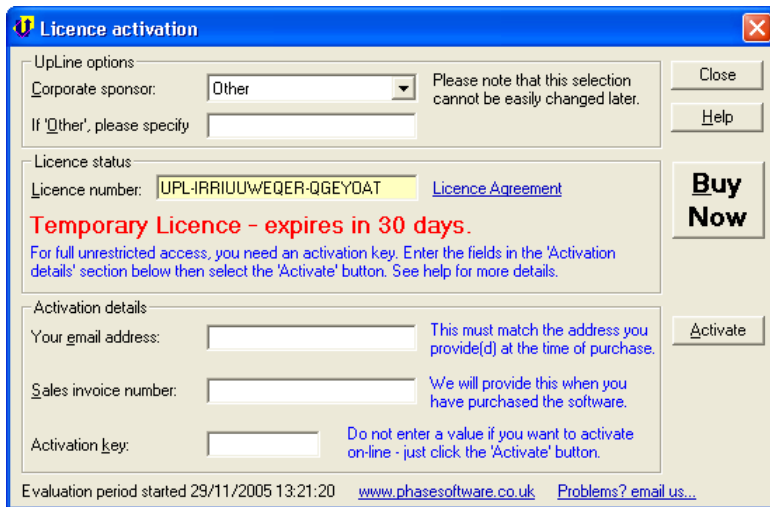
Licence activation

UpLine options
Corporate sponsor: Other
If 'Other', please specify
Please note that this selection cannot be easily changed later.

Close
Help

Licence status
Licence number: UPL-IRRIUUWEQER-QGEYOAT
Licence Agreement

Buy Now

Temporary Licence - expires in 30 days.
For full unrestricted access, you need an activation key. Enter the fields in the 'Activation details' section below then select the 'Activate' button. See help for more details.

Activation details
Your email address:
This must match the address you provide(d) at the time of purchase.
Activate
Sales invoice number:
We will provide this when you have purchased the software.
Activation key:
Do not enter a value if you want to activate on-line - just click the 'Activate' button.

Evaluation period started 29/11/2005 13:21:20 www.phasesoftware.co.uk Problems? email us...